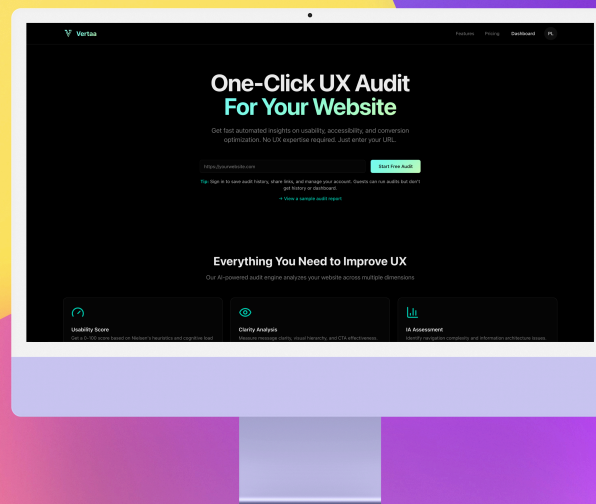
Vertaa

Features Pricing Dashboard PL

One-Click UX Audit
For Your Website

Get fast automated insights on usability, accessibility, and conversion optimization. No UX expertise required. Just enter your URL.

https://yourwebsite.com

Start Free Audit

Tip: Sign in to save audit history, share links, and manage your account. Guests can run audits but don't get history or dashboard.

→ View a sample audit report

Everything You Need to Improve UX

Our AI-powered audit engine analyzes your website across multiple dimensions

Usability Score
Get a 0-100 score based on Nielsen's heuristics and cognitive load

Clarity Analysis
Measure message clarity, visual hierarchy, and CTA effectiveness

IA Assessment
Identify navigation complexity and information architecture issues